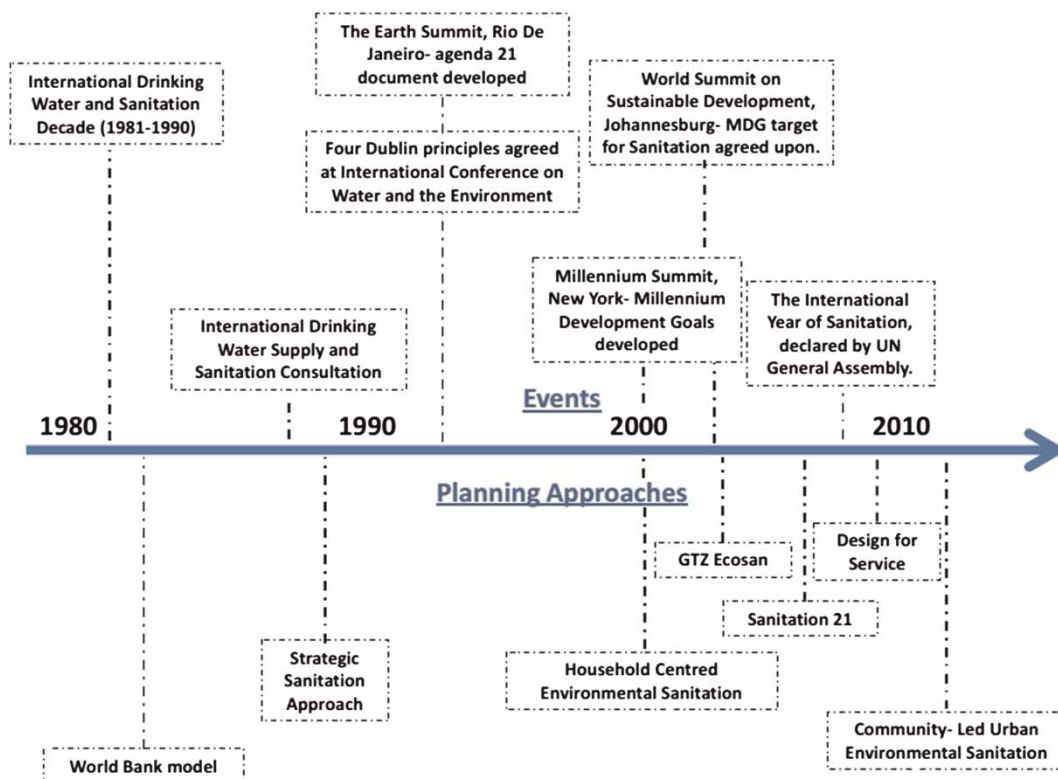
The Earth Summit, Rio De Janeiro- agenda 21 document developed

International Drinking Water and Sanitation Decade (1981-1990)

World Summit on Sustainable Development, Johannesburg- MDG target for Sanitation agreed upon.

Four Dublin principles agreed at International Conference on Water and the Environment

Millennium Summit, New York- Millennium Development Goals developed

International Drinking Water Supply and Sanitation Consultation

The International Year of Sanitation, declared by UN General Assembly.

Events

1980

1990

2000

2010

Planning Approaches

GTZ Ecosan

Design for Service

Sanitation 21

Strategic Sanitation Approach

Household Centred Environmental Sanitation

Community- Led Urban Environmental Sanitation

World Bank model